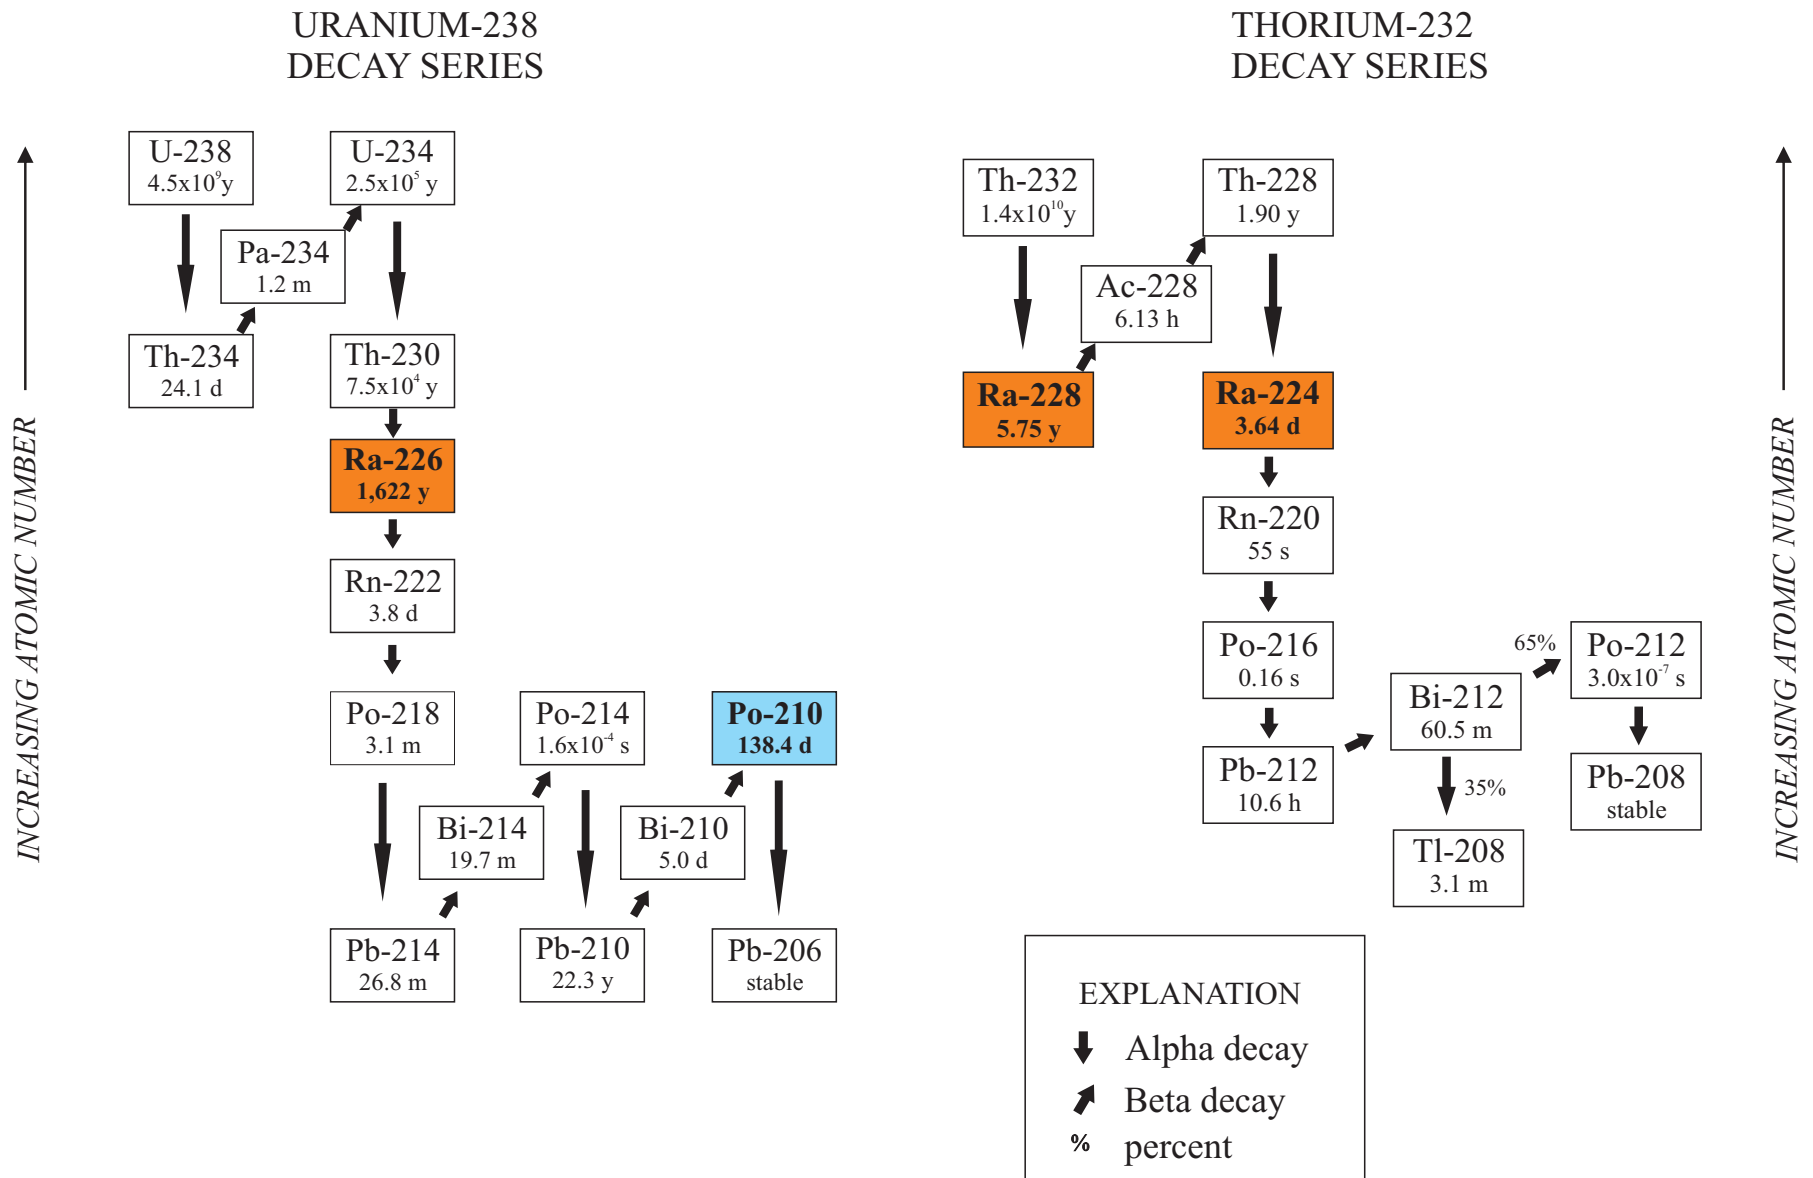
URANIUM-238
DECAY SERIES

THORIUM-232
DECAY SERIES

INCREASING ATOMIC NUMBER

U-238
$4.5x10^9y$

U-234
$2.5x10^5$ y

Pa-234
1.2 m

Th-234
24.1 d

Th-230
$7.5x10^4$ y

Ra-226
1,622 y

Rn-222
3.8 d

Po-218
3.1 m

Po-214
$1.6x10^{-4}$ s

Po-210
138.4 d

Bi-214
19.7 m

Bi-210
5.0 d

Pb-214
26.8 m

Pb-210
22.3 y

Pb-206
stable

Th-232
$1.4x10^{10}y$

Th-228
1.90 y

Ac-228
6.13 h

Ra-228
5.75 y

Ra-224
3.64 d

Rn-220
55 s

Po-216
0.16 s

65%

Po-212
$3.0x10^{-7}$ s

Bi-212
60.5 m

Pb-212
10.6 h

35%

Pb-208
stable

Tl-208
3.1 m

INCREASING ATOMIC NUMBER

EXPLANATION
Alpha decay
Beta decay
% percent